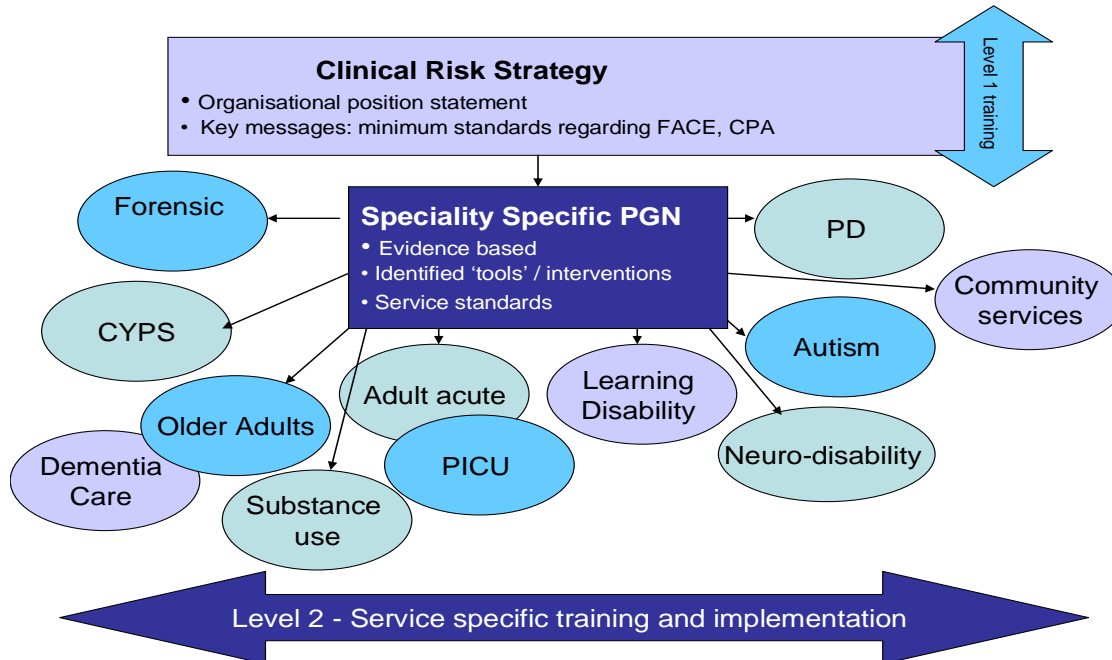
Clinical Risk Strategy
• Organisational position statement
• Key messages: minimum standards regarding FACE, CPA

Level 1 training

Speciality Specific PGN
• Evidence based
• Identified 'tools' / interventions
• Service standards

Forensic

PD

Community services

CYPS

Autism

Adult acute

Learning Disability

Older Adults

Dementia Care

PICU

Neuro-disability

Substance use

Level 2 - Service specific training and implementation